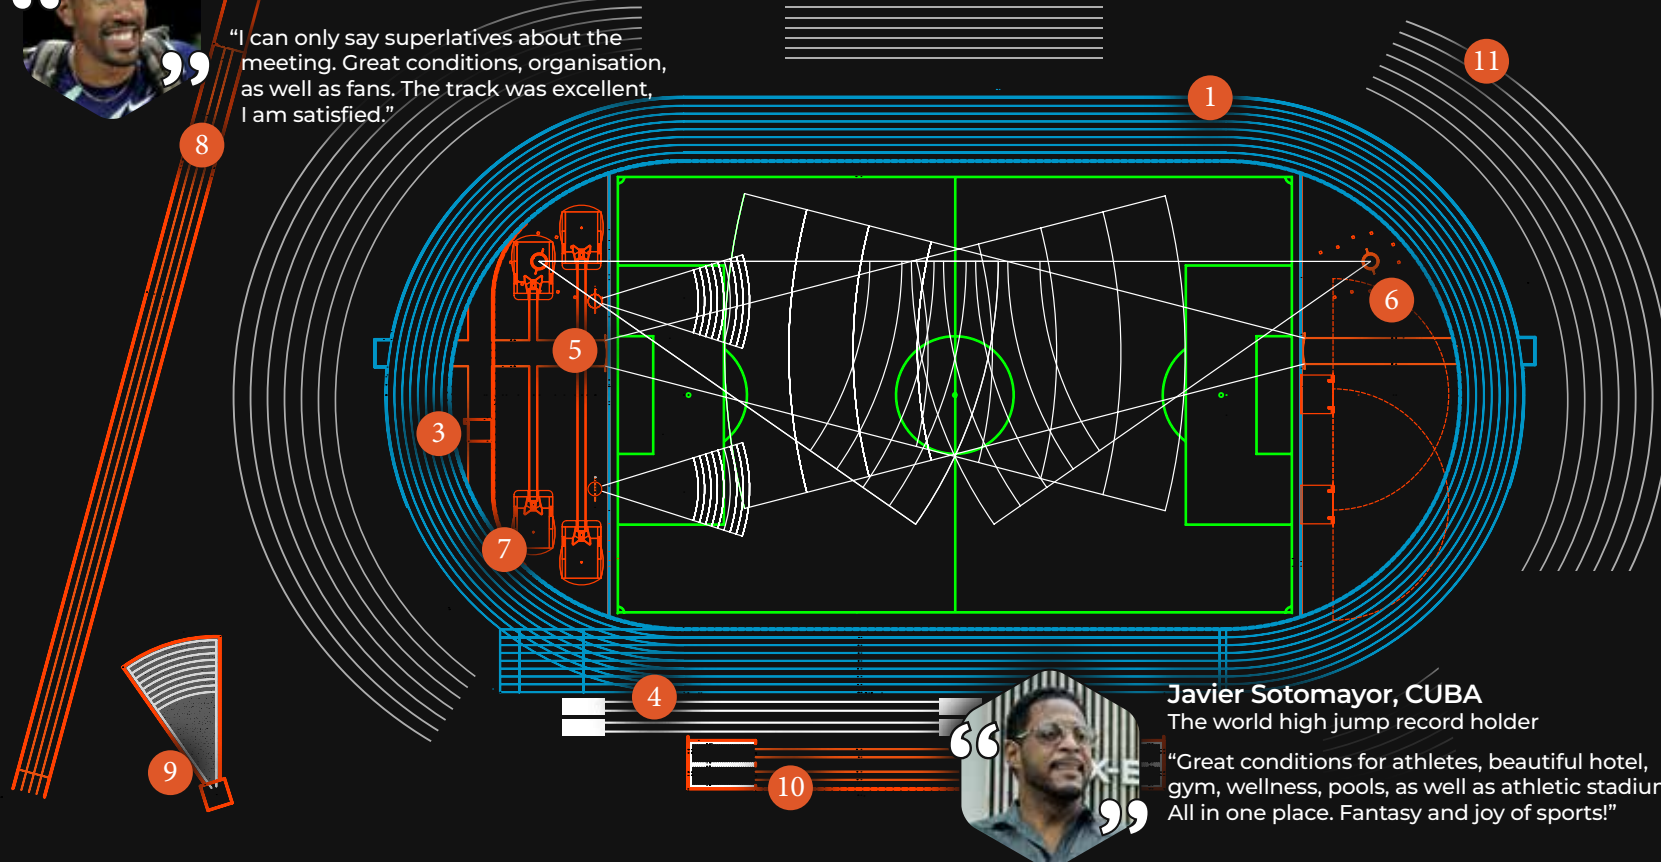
“I can only say superlatives about the meeting. Great conditions, organisation, as well as fans. The track was excellent, I am satisfied.”

1

11

8

6

5

3

7

4

9

10

Javier Sotomayor, CUBA
The world high jump record holder

“Great conditions for athletes, beautiful hotel, gym, wellness, pools, as well as athletic stadiu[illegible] All in one place. Fantasy and joy of sports!”